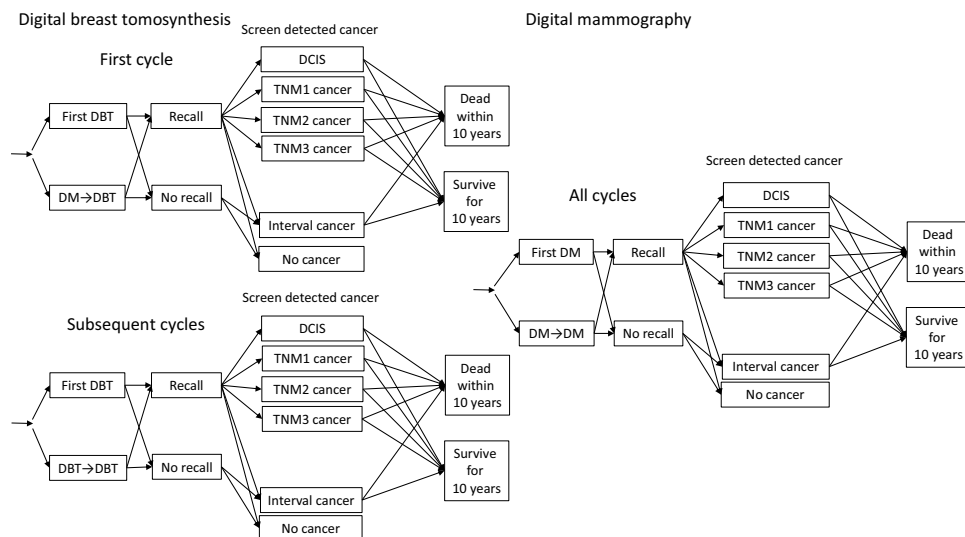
Digital breast tomosynthesis

First cycle

First DBT
DM→DBT
Recall
No recall

Screen detected cancer
DCIS
TNM1 cancer
TNM2 cancer
TNM3 cancer
Interval cancer
No cancer

Dead within 10 years
Survive for 10 years

Subsequent cycles

First DBT
DBT→DBT
Recall
No recall

Screen detected cancer
DCIS
TNM1 cancer
TNM2 cancer
TNM3 cancer
Interval cancer
No cancer

Dead within 10 years
Survive for 10 years

Digital mammography

All cycles

First DM
DM→DM
Recall
No recall

Screen detected cancer
DCIS
TNM1 cancer
TNM2 cancer
TNM3 cancer
Interval cancer
No cancer

Dead within 10 years
Survive for 10 years